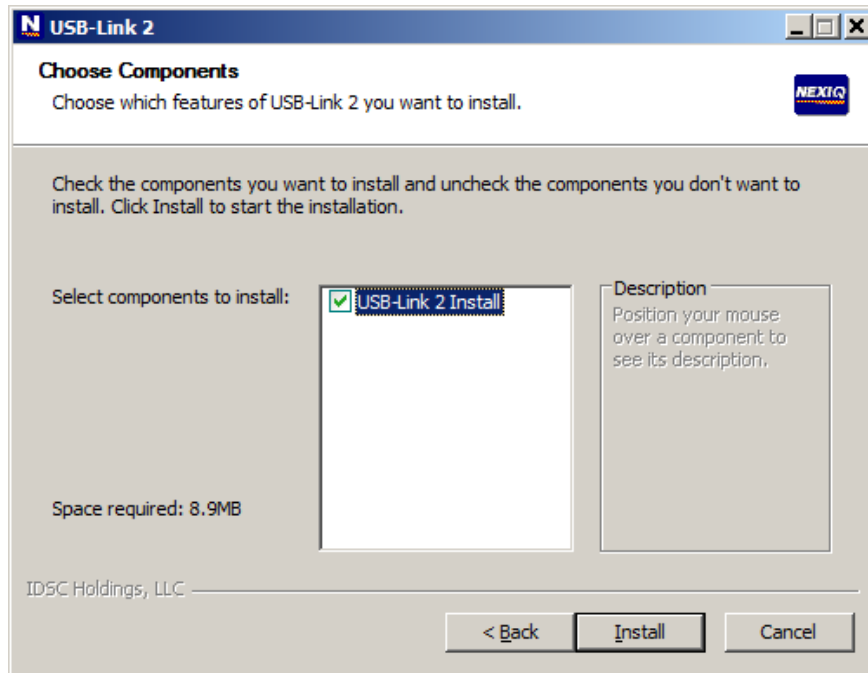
USB-Link 2

Choose Components
Choose which features of USB-Link 2 you want to install.

NEXIQ

Check the components you want to install and uncheck the components you don't want to install. Click Install to start the installation.

Select components to install:

USB-Link 2 Install

Description
Position your mouse over a component to see its description.

Space required: 8.9MB

IDSC Holdings, LLC

< Back
Install
Cancel